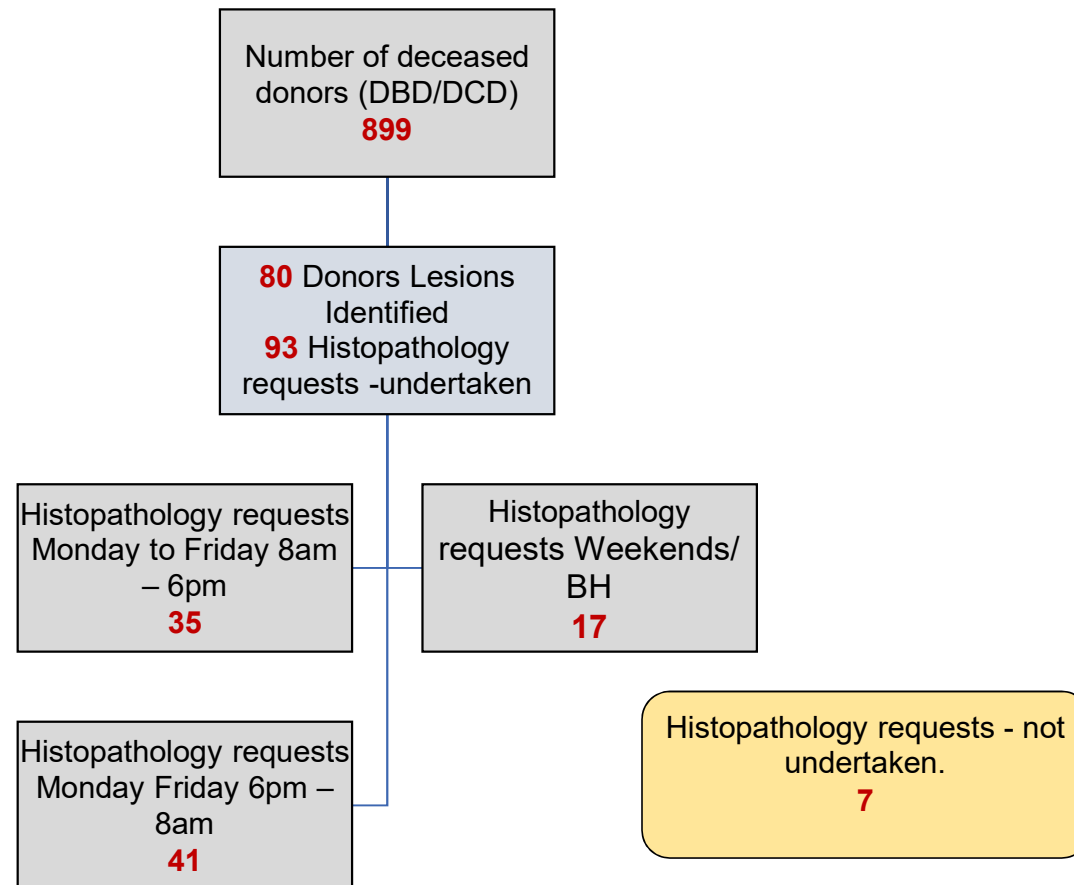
Number of deceased donors (DBD/DCD)
899

80 Donors Lesions Identified
93 Histopathology requests -undertaken

Histopathology requests Monday to Friday 8am – 6pm
35

Histopathology requests Weekends/ BH
17

Histopathology requests Monday Friday 6pm – 8am
41

Histopathology requests - not undertaken.
7